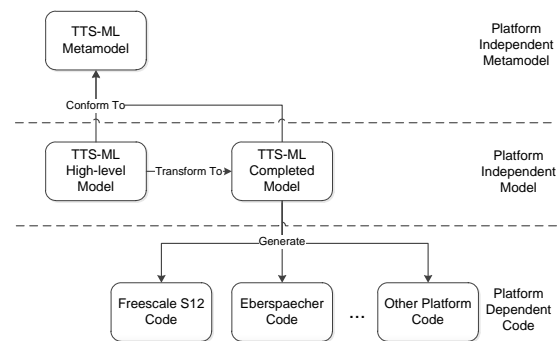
TTS-ML Metamodel

Platform Independent Metamodel

Conform To

TTS-ML High-level Model

Transform To

TTS-ML Completed Model

Platform Independent Model

Generate

Freescale S12 Code

Eberspaecher Code

...

Other Platform Code

Platform Dependent Code